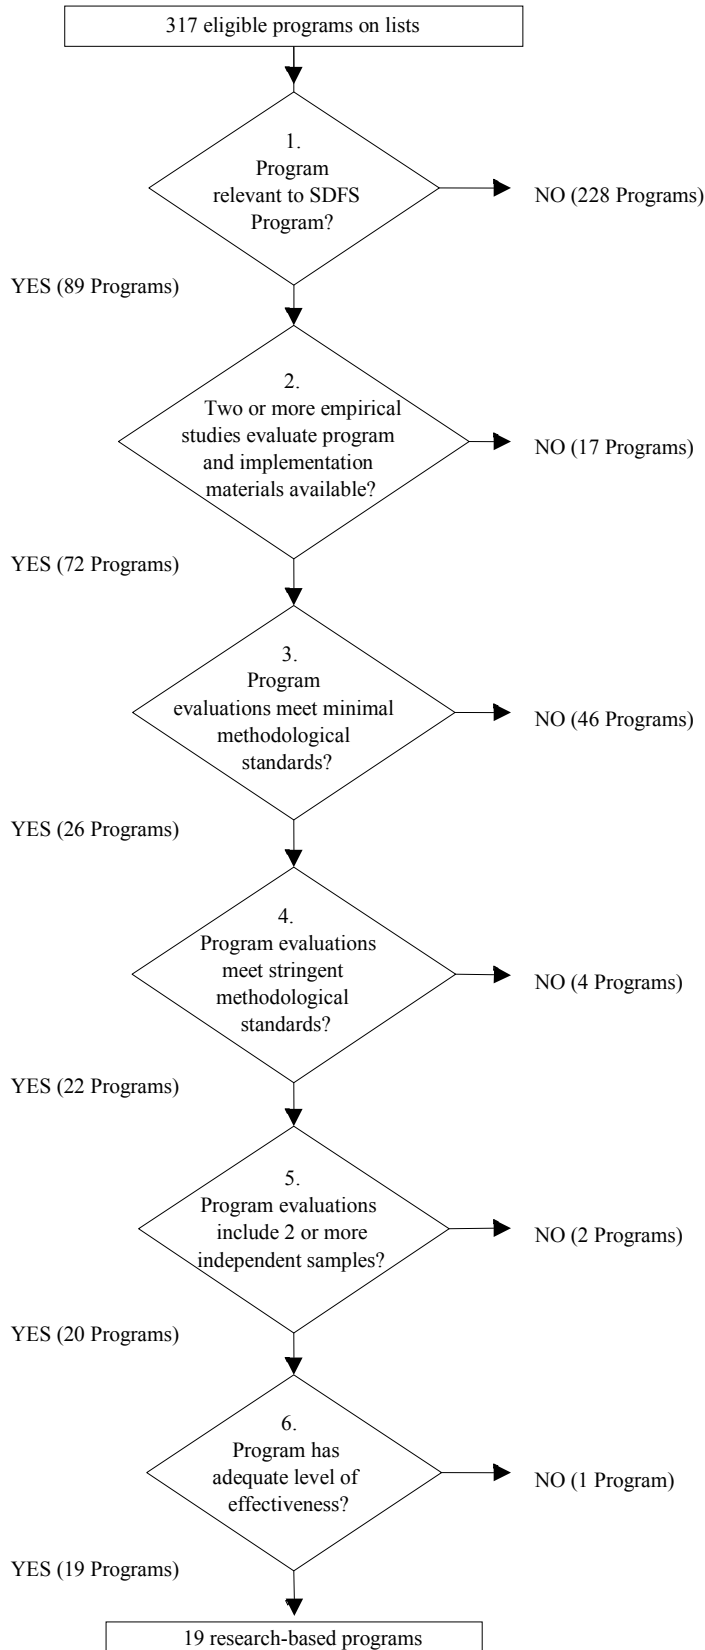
317 eligible programs on lists

1.
Program relevant to SDFS Program?

NO (228 Programs)

YES (89 Programs)

2.
Two or more empirical studies evaluate program and implementation materials available?

NO (17 Programs)

YES (72 Programs)

3.
Program evaluations meet minimal methodological standards?

NO (46 Programs)

YES (26 Programs)

4.
Program evaluations meet stringent methodological standards?

NO (4 Programs)

YES (22 Programs)

5.
Program evaluations include 2 or more independent samples?

NO (2 Programs)

YES (20 Programs)

6.
Program has adequate level of effectiveness?

NO (1 Program)

YES (19 Programs)

19 research-based programs